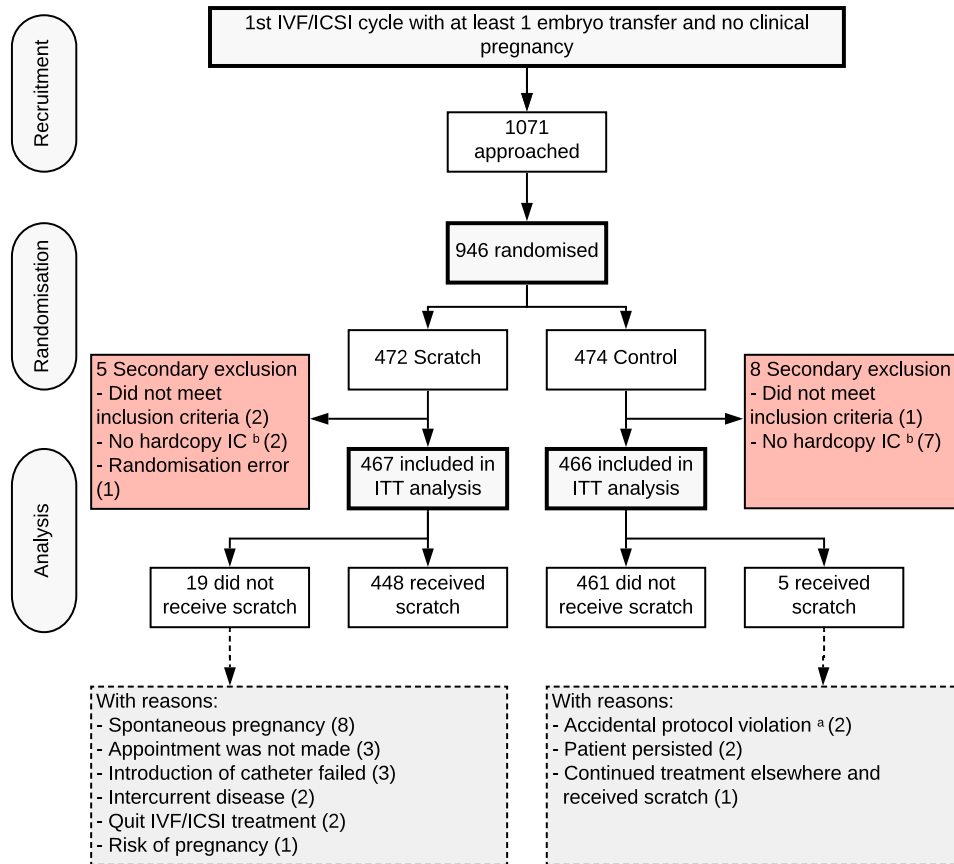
Recruitment

1st IVF/ICSI cycle with at least 1 embryo transfer and no clinical pregnancy

1071 approached

Randomisation

946 randomised

472 Scratch

474 Control

5 Secondary exclusion
- Did not meet inclusion criteria (2)
- No hardcopy IC $^{b}$ (2)
- Randomisation error (1)

8 Secondary exclusion
- Did not meet inclusion criteria (1)
- No hardcopy IC $^{b}$ (7)

Analysis

467 included in ITT analysis

466 included in ITT analysis

19 did not receive scratch

448 received scratch

461 did not receive scratch

5 received scratch

With reasons:
- Spontaneous pregnancy (8)
- Appointment was not made (3)
- Introduction of catheter failed (3)
- Intercurrent disease (2)
- Quit IVF/ICSI treatment (2)
- Risk of pregnancy (1)

With reasons:
- Accidental protocol violation $^{a}$ (2)
- Patient persisted (2)
- Continued treatment elsewhere and received scratch (1)